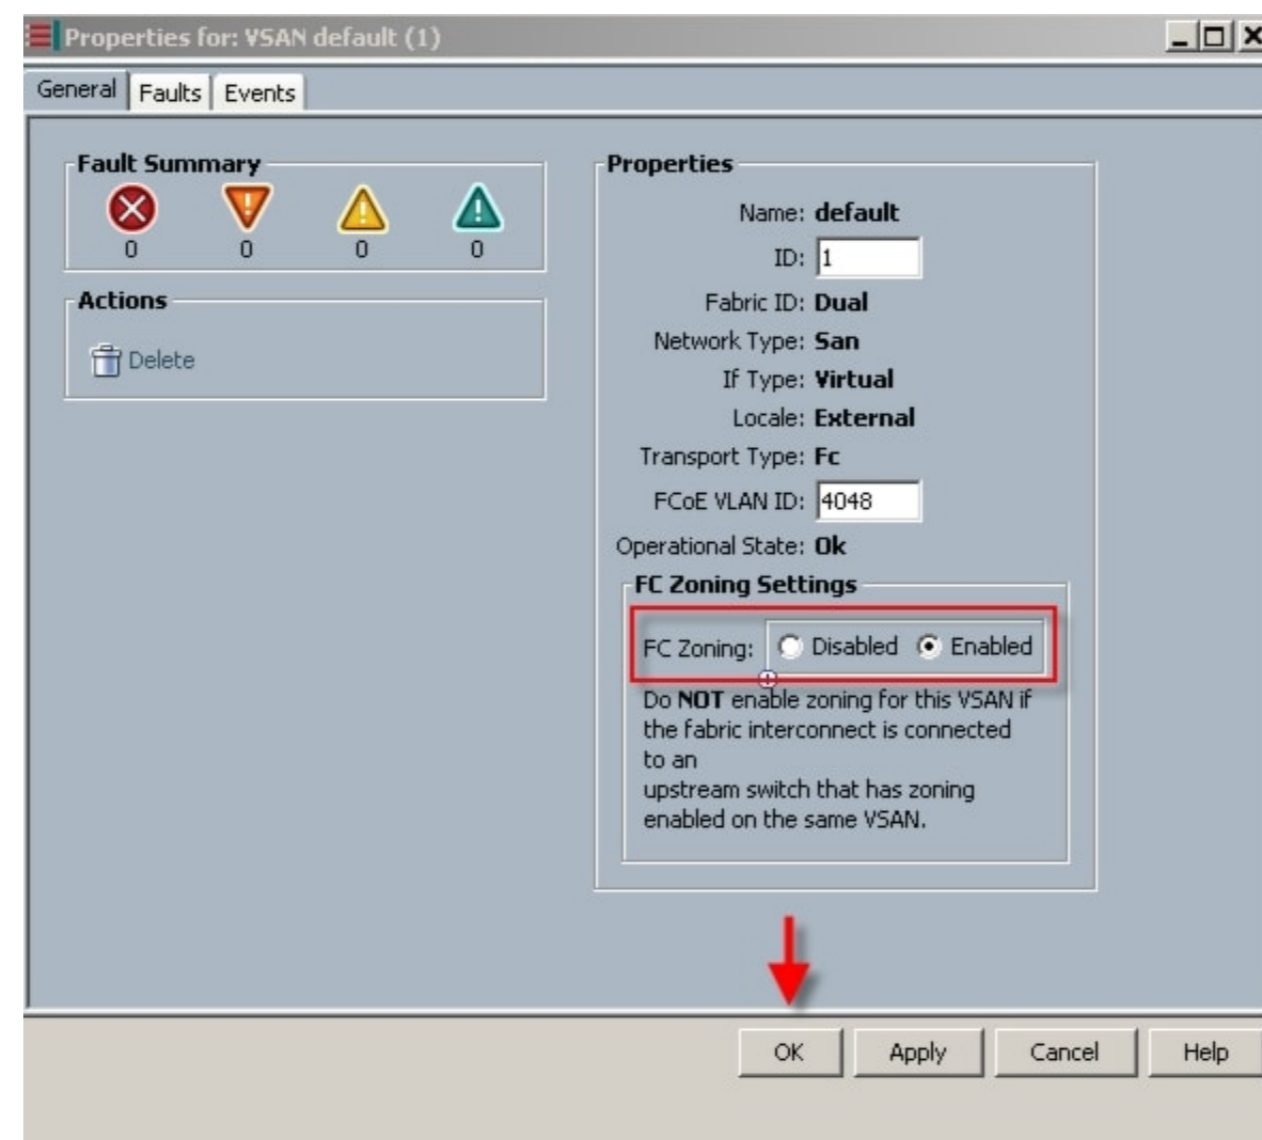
Properties for: VSAN default (1)

General | Faults | Events

Fault Summary

0 0 0 0

Actions

Delete

Properties

Name: default

ID: 1

Fabric ID: Dual

Network Type: San

If Type: Virtual

Locale: External

Transport Type: Fc

FCoE VLAN ID: 4048

Operational State: Ok

FC Zoning Settings

FC Zoning: Disabled Enabled

Do NOT enable zoning for this VSAN if the fabric interconnect is connected to an
upstream switch that has zoning enabled on the same VSAN.

OK | Apply | Cancel | Help